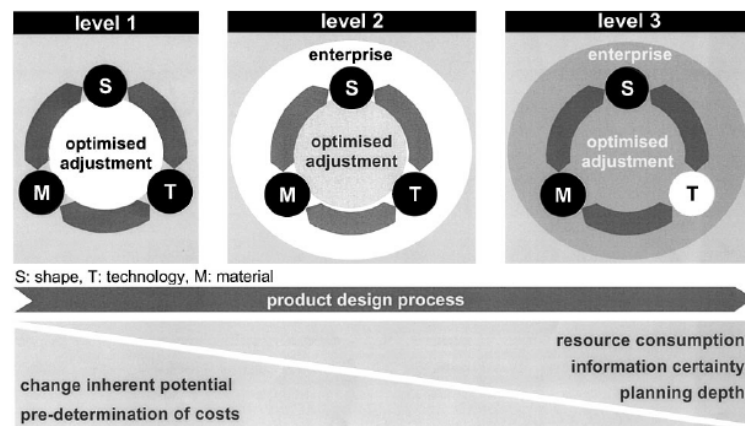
level 1

S

optimised adjustment

M

T

level 2

enterprise

S

optimised adjustment

M

T

level 3

enterprise

S

optimised adjustment

M

T

S: shape, T: technology, M: material

product design process

resource consumption
information certainty
planning depth

change inherent potential
pre-determination of costs